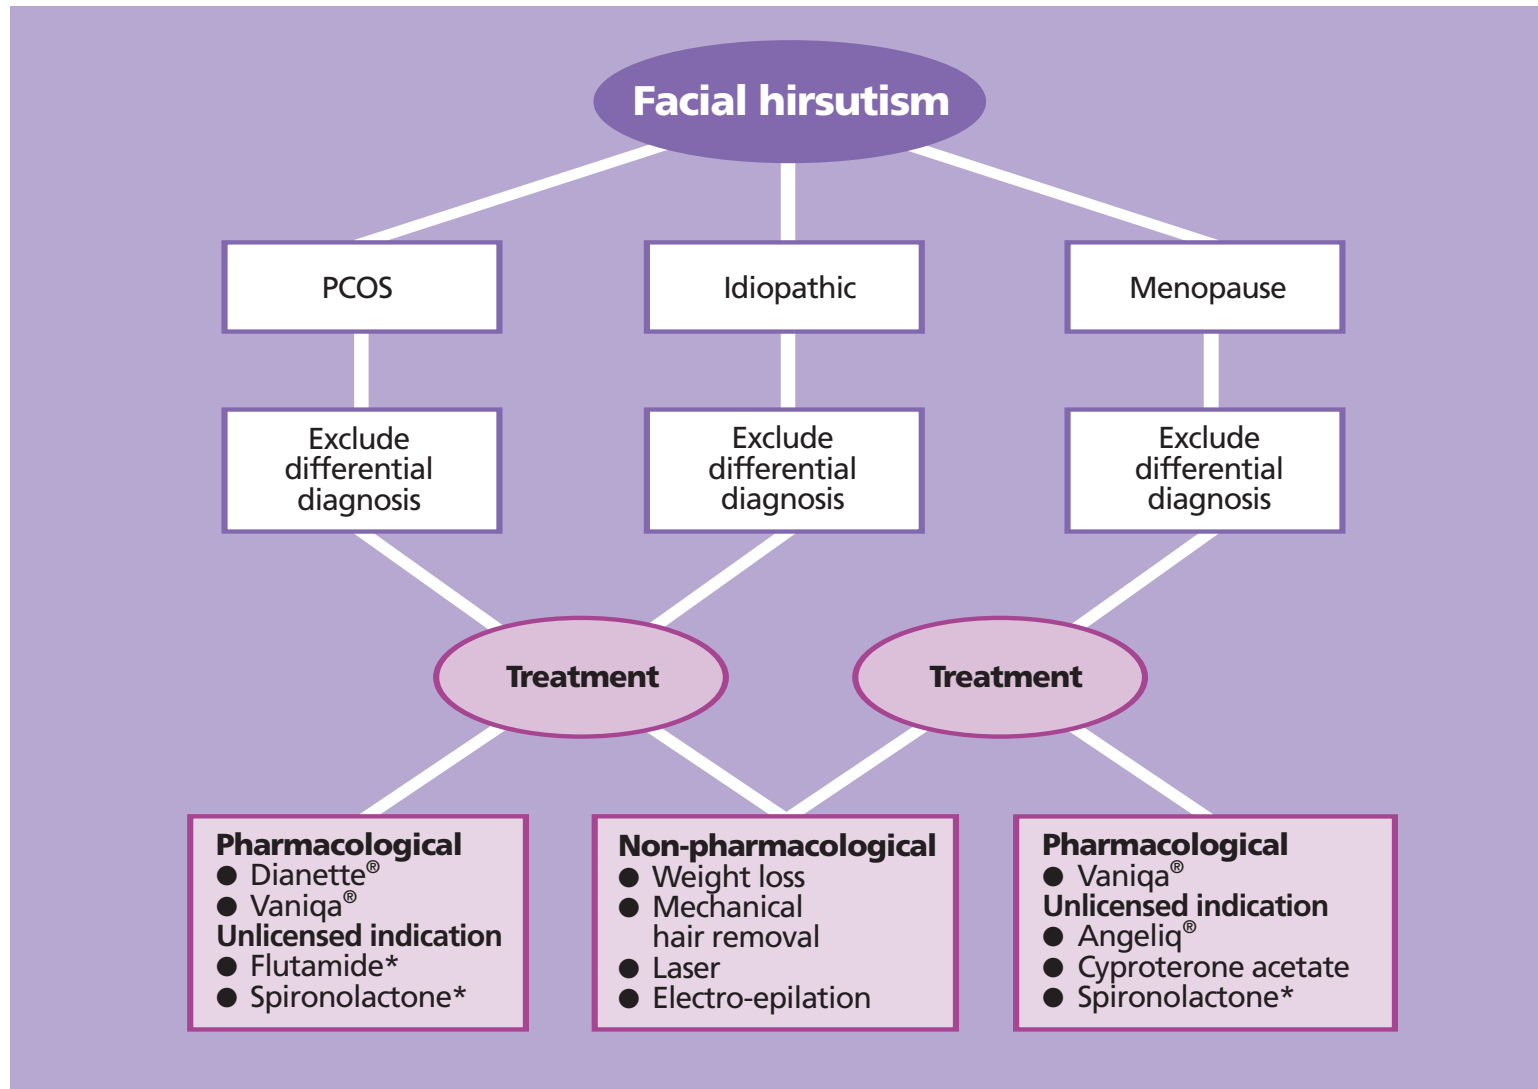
Facial hirsutism

PCOS

Idiopathic

Menopause

Exclude differential diagnosis

Exclude differential diagnosis

Exclude differential diagnosis

Treatment

Treatment

Pharmacological
● Dianette®
● Vaniqa®
Unlicensed indication
● Flutamide*
● Spironolactone*

Non-pharmacological
● Weight loss
● Mechanical hair removal
● Laser
● Electro-epilation

Pharmacological
● Vaniqa®
Unlicensed indication
● Angeliq®
● Cyproterone acetate
● Spironolactone*